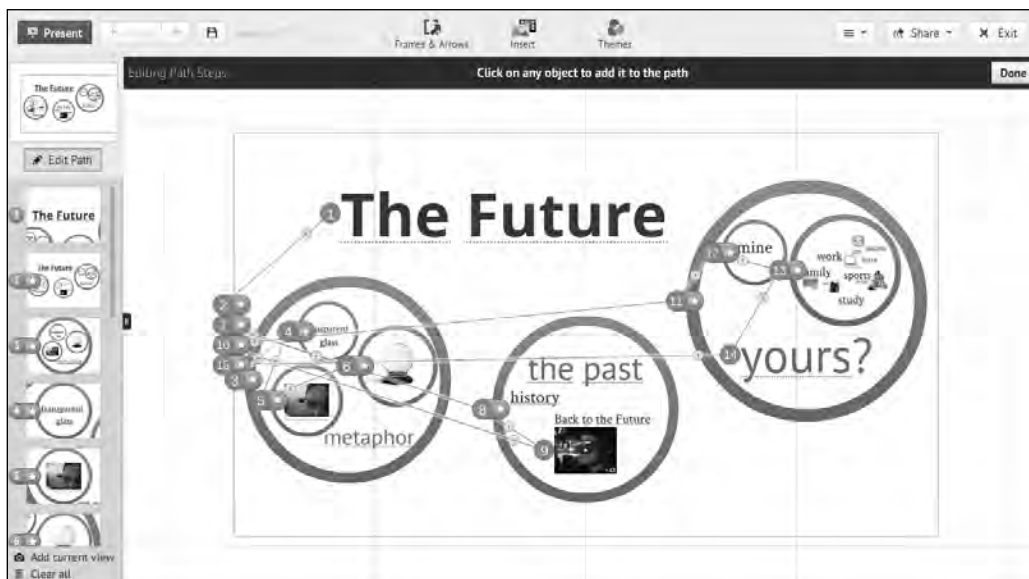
Present

Frames & Arrows

Insert

Themes

Share

Exit

Editing Path Steps

Click on any object to add it to the path

Done

Edit Path

The Future

Add current view

Clear all

1 The Future

2

4 transparent glass

16

15

6

3

5

metaphor

the past

8 history

Back to the Future

9

12 mine

13 work family sports study

11

14 yours?